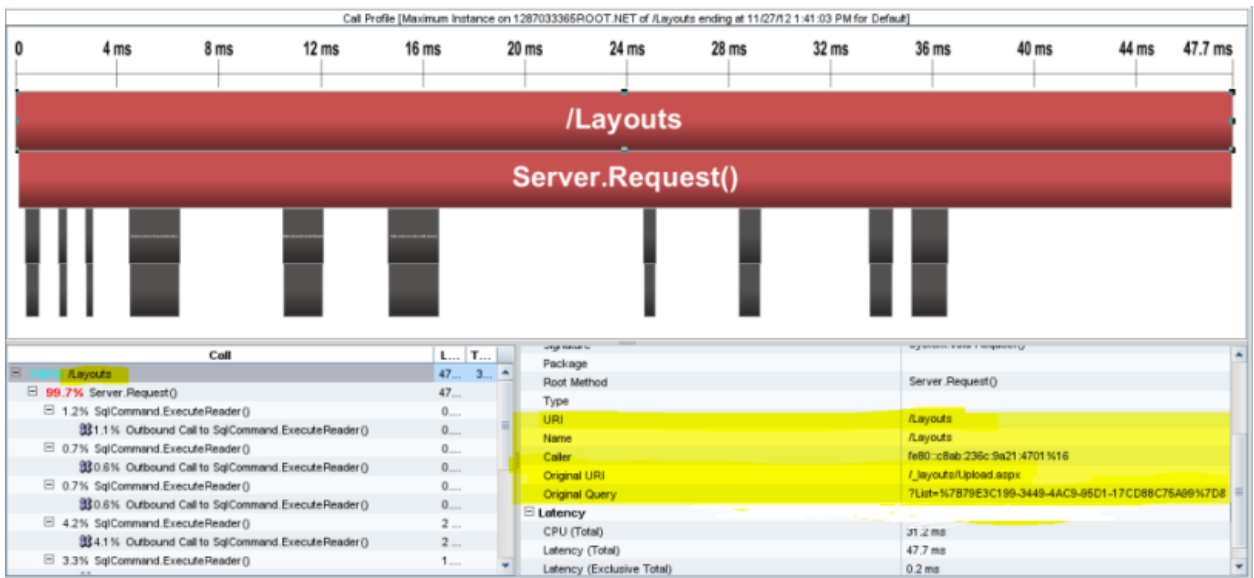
Call Profile [Maximum Instance on 1287033365ROOT.NET of /Layouts ending at 11/27/12 1:41:03 PM for Default]

0 4 ms 8 ms 12 ms 16 ms 20 ms 24 ms 28 ms 32 ms 36 ms 40 ms 44 ms 47.7 ms

/Layouts

Server.Request()

| Call | L... | T... |
|---|---|---|
| 100% /Layouts | 47... | 3... |
| 99.7% Server.Request() | 47... | |
| 1.2% SqlCommand.ExecuteReader() | 0.... | |
| 1.1% Outbound Call to SqlCommand.ExecuteReader() | 0.... | |
| 0.7% SqlCommand.ExecuteReader() | 0.... | |
| 0.6% Outbound Call to SqlCommand.ExecuteReader() | 0.... | |
| 0.7% SqlCommand.ExecuteReader() | 0.... | |
| 0.6% Outbound Call to SqlCommand.ExecuteReader() | 0.... | |
| 4.2% SqlCommand.ExecuteReader() | 2.... | |
| 4.1% Outbound Call to SqlCommand.ExecuteReader() | 2.... | |
| 3.3% SqlCommand.ExecuteReader() | 1.... | |

| | |
|---|---|
| Signature | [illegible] |
| Package | |
| Root Method | Server.Request() |
| Type | |
| URI | /Layouts |
| Name | /Layouts |
| Caller | fe80::c8ab:236c:9a21:4701%16 |
| Original URI | /_layouts/Upload.aspx |
| Original Query | ?List=%7B79E3C199-3449-4AC9-95D1-17CD88C75A89%7D8 |
| Latency | |
| CPU (Total) | 31.2 ms |
| Latency (Total) | 47.7 ms |
| Latency (Exclusive Total) | 0.2 ms |